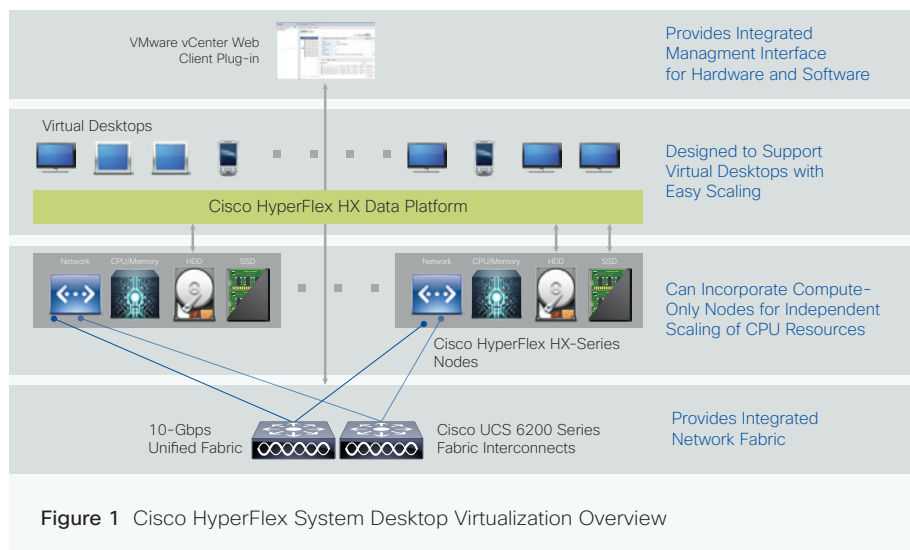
VMware vCenter Web Client Plug-in

Provides Integrated Managment Interface for Hardware and Software

Virtual Desktops

Designed to Support Virtual Desktops with Easy Scaling

Cisco HyperFlex HX Data Platform

Network CPU/Memory HDD SSD

Network CPU/Memory HDD SSD

Can Incorporate Compute-Only Nodes for Independent Scaling of CPU Resources

Cisco HyperFlex HX-Series Nodes

10-Gbps Unified Fabric

Cisco UCS 6200 Series Fabric Interconnects

Provides Integrated Network Fabric

Figure 1 Cisco HyperFlex System Desktop Virtualization Overview